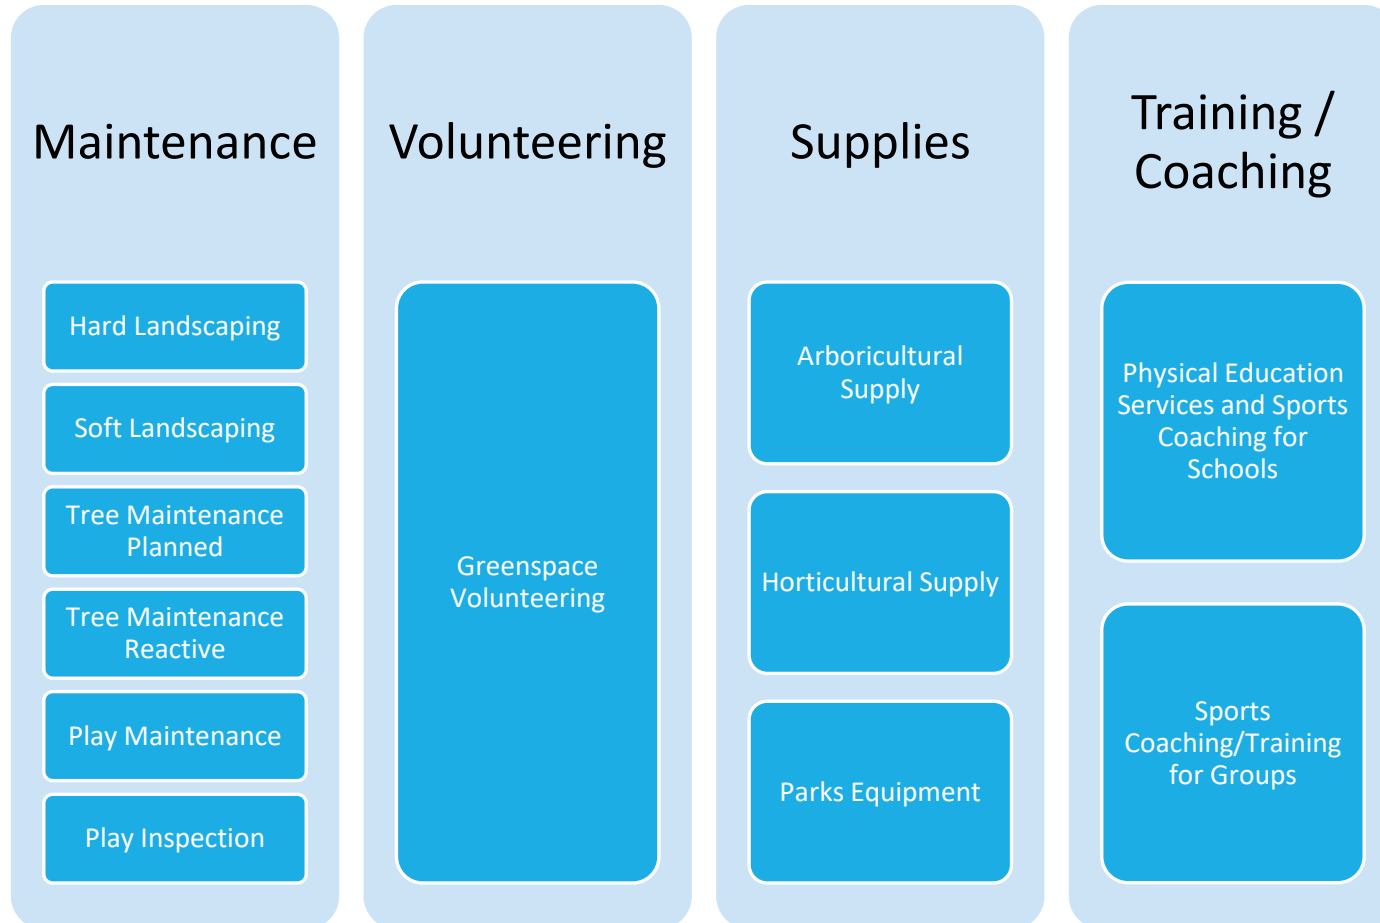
Maintenance

Hard Landscaping

Soft Landscaping

Tree Maintenance Planned

Tree Maintenance Reactive

Play Maintenance

Play Inspection

Volunteering

Greenspace Volunteering

Supplies

Arboricultural Supply

Horticultural Supply

Parks Equipment

Training / Coaching

Physical Education Services and Sports Coaching for Schools

Sports Coaching/Training for Groups